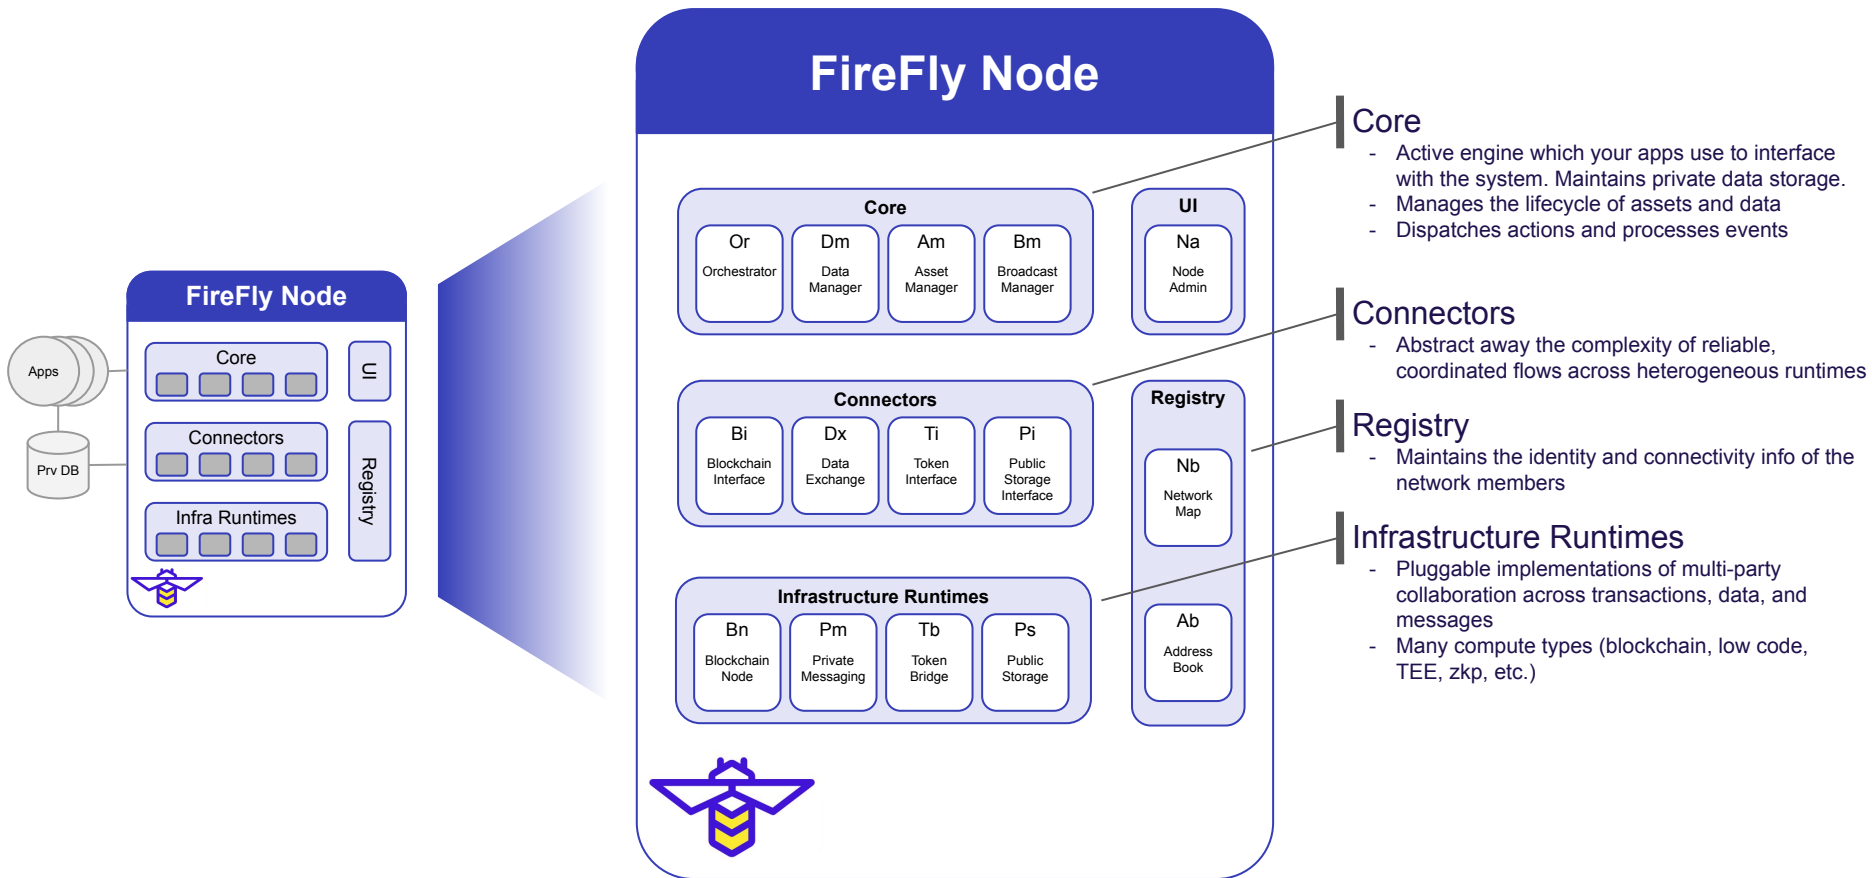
Apps

Prv DB

FireFly Node

Core

Connectors

Infra Runtimes

UI

Registry

FireFly Node

Core

Or
Orchestrator

Dm
Data Manager

Am
Asset Manager

Bm
Broadcast Manager

UI

Na
Node Admin

Connectors

Bi
Blockchain Interface

Dx
Data Exchange

Ti
Token Interface

Pi
Public Storage Interface

Registry

Nb
Network Map

Infrastructure Runtimes

Bn
Blockchain Node

Pm
Private Messaging

Tb
Token Bridge

Ps
Public Storage

Ab
Address Book

Core
- Active engine which your apps use to interface with the system. Maintains private data storage.
- Manages the lifecycle of assets and data
- Dispatches actions and processes events

Connectors
- Abstract away the complexity of reliable, coordinated flows across heterogeneous runtimes

Registry
- Maintains the identity and connectivity info of the network members

Infrastructure Runtimes
- Pluggable implementations of multi-party collaboration across transactions, data, and messages
- Many compute types (blockchain, low code, TEE, zkp, etc.)